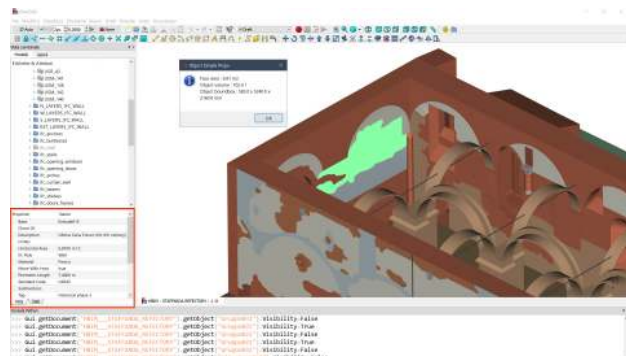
Gui.getDocument([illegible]).getObject([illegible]).Visibility=False
Gui.getDocument([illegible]).getObject([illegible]).Visibility=True
Gui.getDocument([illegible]).getObject([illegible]).Visibility=False
Gui.getDocument([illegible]).getObject([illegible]).Visibility=True
Gui.getDocument([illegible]).getObject([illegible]).Visibility=False

OK